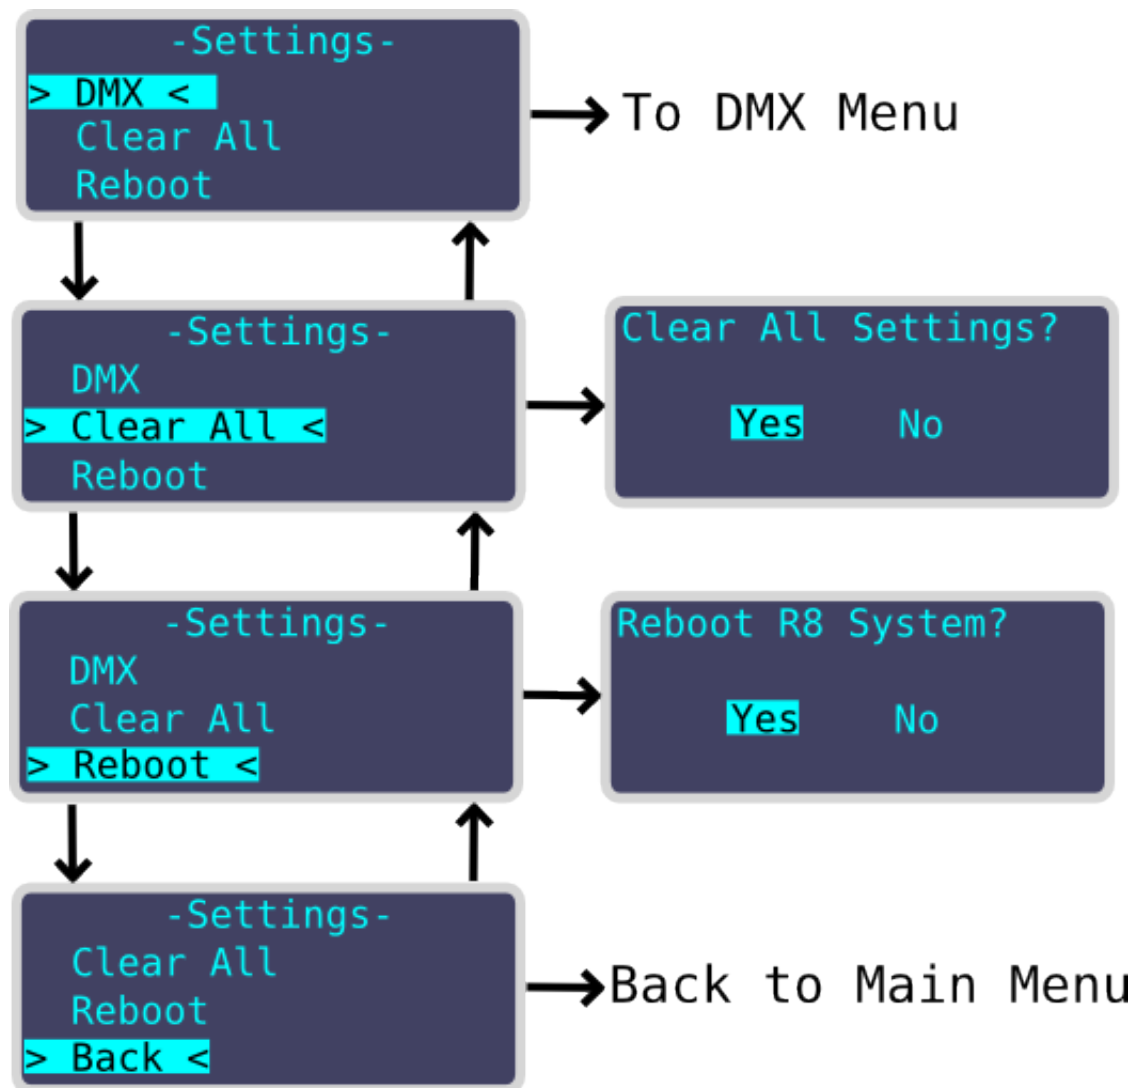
-Settings-
> DMX <
Clear All
Reboot

To DMX Menu

-Settings-
DMX
> Clear All <
Reboot

Clear All Settings?
Yes No

-Settings-
DMX
Clear All
> Reboot <

Reboot R8 System?
Yes No

-Settings-
Clear All
Reboot
> Back <

Back to Main Menu